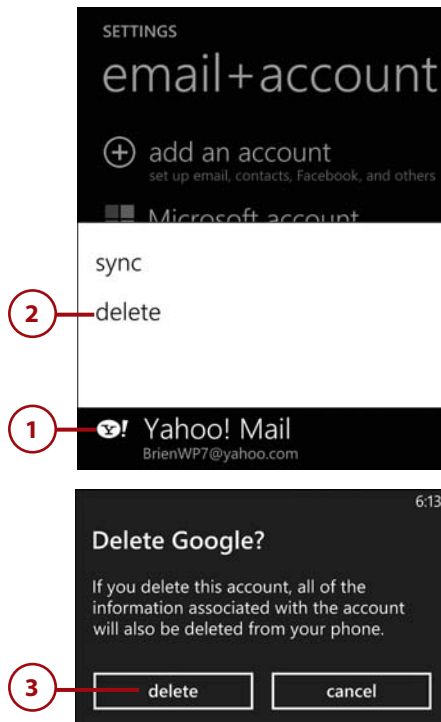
SETTINGS

email+account

add an account
set up email, contacts, Facebook, and others

Microsoft account

sync

2 delete

1 Yahoo! Mail
BrienWP7@yahoo.com

6:13

Delete Google?

If you delete this account, all of the information associated with the account will also be deleted from your phone.

3 delete

cancel